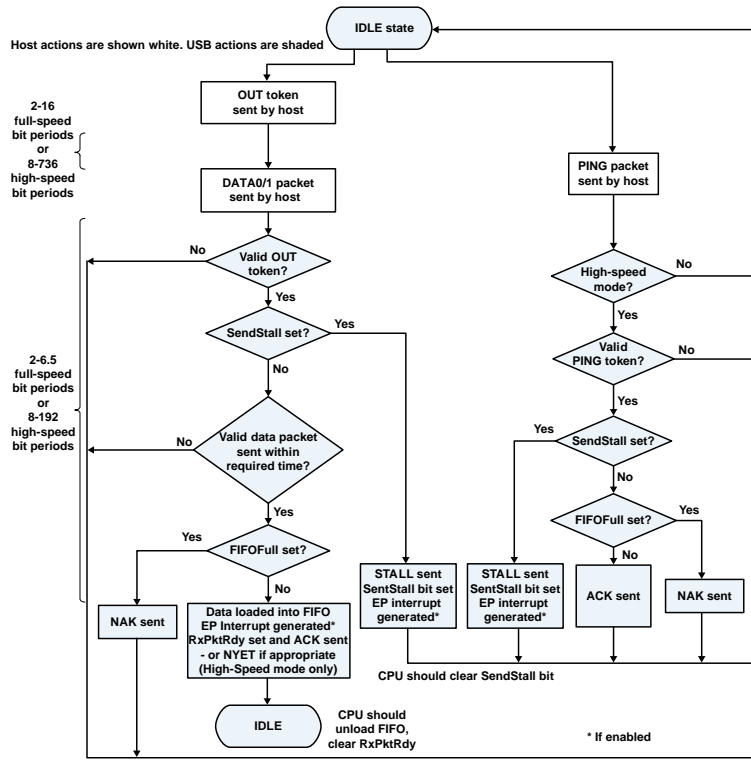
IDLE state

Host actions are shown white. USB actions are shaded

2-16 full-speed bit periods or 8-736 high-speed bit periods

OUT token sent by host

DATA0/1 packet sent by host

PING packet sent by host

2-6.5 full-speed bit periods or 8-192 high-speed bit periods

No

Valid OUT token?

Yes

High-speed mode?

No

SendStall set?

Yes

Yes

Valid PING token?

No

No

Yes

Yes

SendStall set?

No

Valid data packet sent within required time?

No

Yes

FIFOFull set?

Yes

Yes

FIFOFull set?

No

No

NAK sent

Data loaded into FIFO EP Interrupt generated* RxPktRdy set and ACK sent - or NYET if appropriate (High-Speed mode only)

STALL sent SentStall bit set EP interrupt generated*

STALL sent SentStall bit set EP interrupt generated*

ACK sent

NAK sent

CPU should clear SendStall bit

IDLE

CPU should unload FIFO, clear RxPktRdy

* If enabled